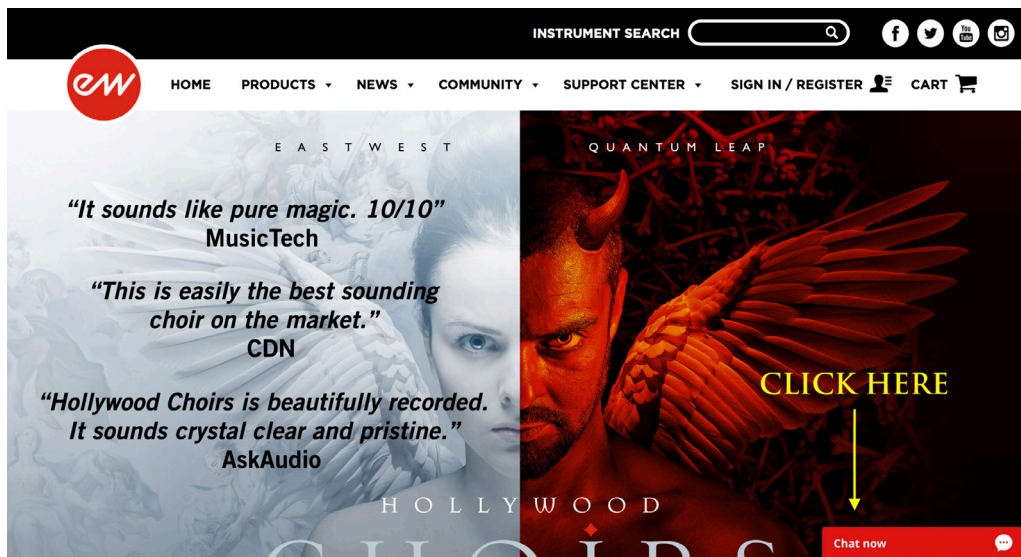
INSTRUMENT SEARCH

ew

HOME PRODUCTS NEWS COMMUNITY SUPPORT CENTER SIGN IN / REGISTER CART

EASTWEST QUANTUM LEAP

"It sounds like pure magic. 10/10"
MusicTech

"This is easily the best sounding choir on the market."
CDN

"Hollywood Choirs is beautifully recorded. It sounds crystal clear and pristine."
AskAudio

CLICK HERE

HOLLYWOOD

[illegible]

Chat now